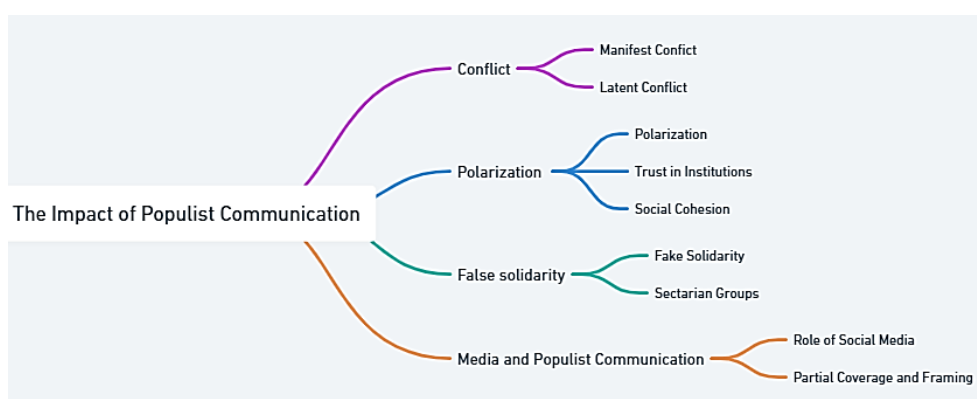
The Impact of Populist Communication

Conflict
Manifest Confict
Latent Conflict

Polarization
Polarization
Trust in Institutions
Social Cohesion

False solidarity
Fake Solidarity
Sectarian Groups

Media and Populist Communication
Role of Social Media
Partial Coverage and Framing